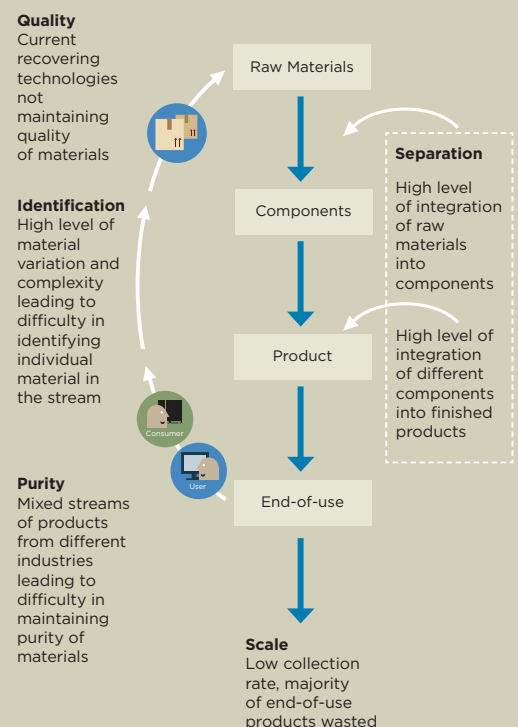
Quality
Current recovering technologies not maintaining quality of materials

Identification
High level of material variation and complexity leading to difficulty in identifying individual material in the stream

Purity
Mixed streams of products from different industries leading to difficulty in maintaining purity of materials

Raw Materials

Components

Product

End-of-use

Consumer

User

Separation
High level of integration of raw materials into components

High level of integration of different components into finished products

Scale
Low collection rate, majority of end-of-use products wasted